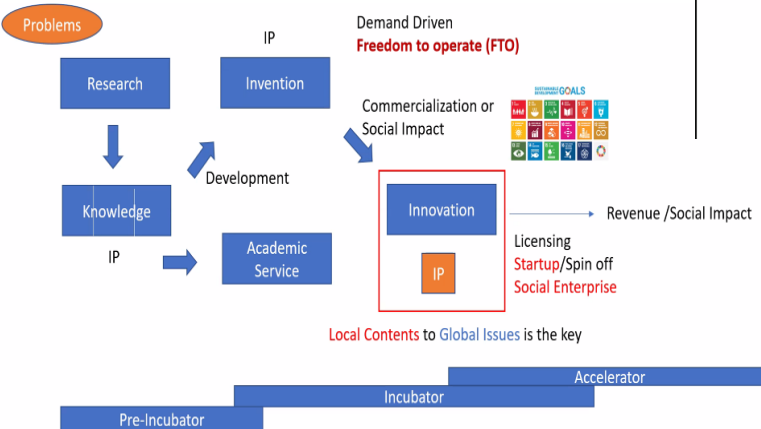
Problems

IP

Demand Driven
Freedom to operate (FTO)

Research

Invention

Commercialization or Social Impact

SUSTAINABLE DEVELOPMENT GOALS

Development

Knowledge

Innovation

Revenue /Social Impact

IP

Academic Service

Licensing
Startup/Spin off
Social Enterprise

IP

Local Contents to Global Issues is the key

Accelerator

Incubator

Pre-Incubator